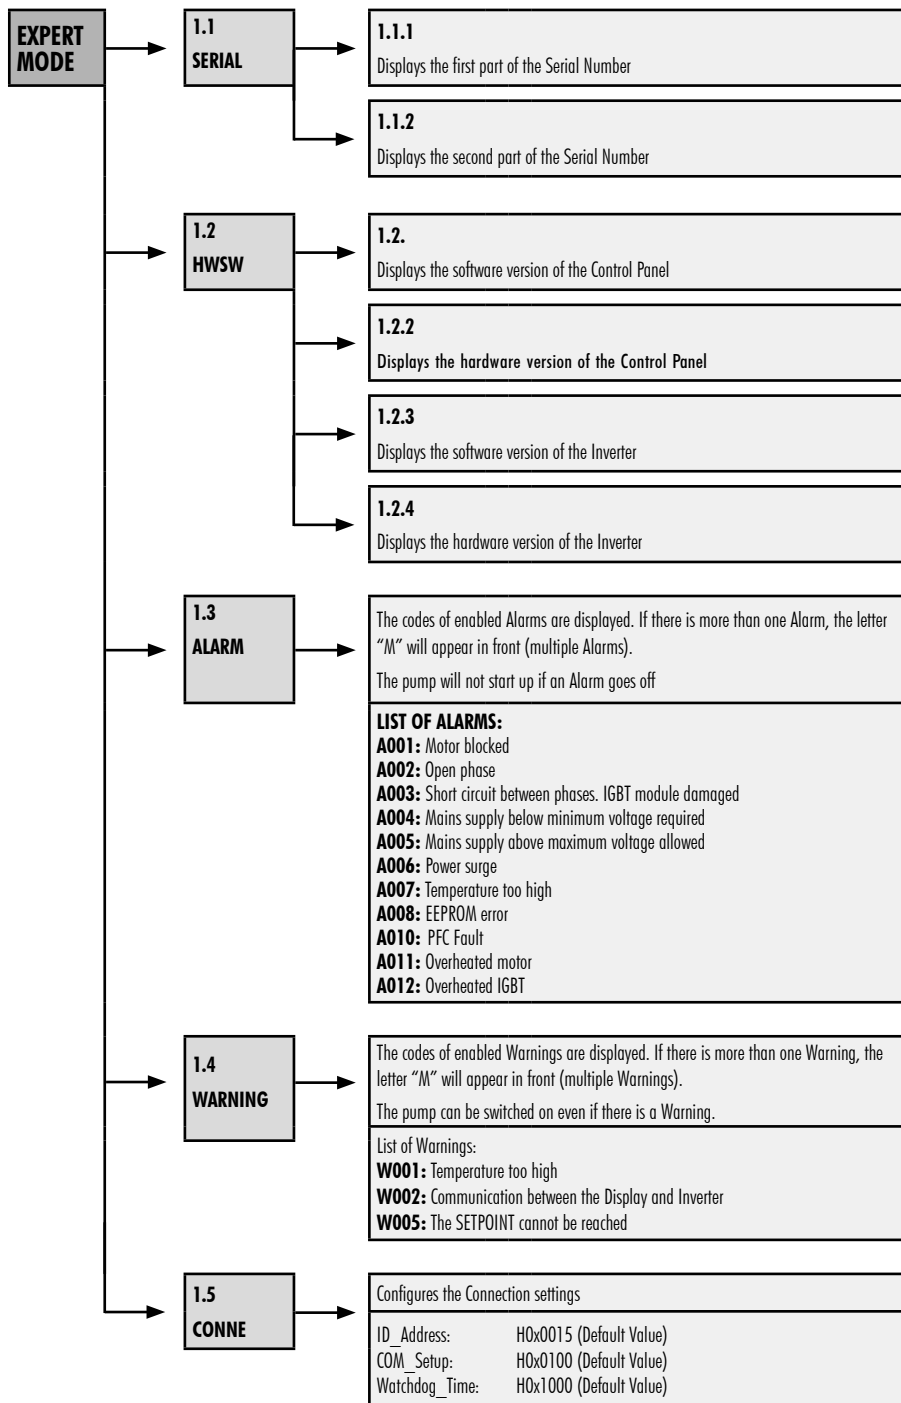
EXPERT MODE

1.1
SERIAL

1.1.1
Displays the first part of the Serial Number

1.1.2
Displays the second part of the Serial Number

1.2
HWSW

1.2.
Displays the software version of the Control Panel

1.2.2
Displays the hardware version of the Control Panel

1.2.3
Displays the software version of the Inverter

1.2.4
Displays the hardware version of the Inverter

1.3
ALARM

The codes of enabled Alarms are displayed. If there is more than one Alarm, the letter "M" will appear in front (multiple Alarms).

The pump will not start up if an Alarm goes off

LIST OF ALARMS:
A001: Motor blocked
A002: Open phase
A003: Short circuit between phases. IGBT module damaged
A004: Mains supply below minimum voltage required
A005: Mains supply above maximum voltage allowed
A006: Power surge
A007: Temperature too high
A008: EEPROM error
A010: PFC Fault
A011: Overheated motor
A012: Overheated IGBT

1.4
WARNING

The codes of enabled Warnings are displayed. If there is more than one Warning, the letter "M" will appear in front (multiple Warnings).

The pump can be switched on even if there is a Warning.

List of Warnings:
W001: Temperature too high
W002: Communication between the Display and Inverter
W005: The SETPOINT cannot be reached

1.5
CONNE

Configures the Connection settings

ID_Address: H0x0015 (Default Value)
COM_Setup: H0x0100 (Default Value)
Watchdog_Time: H0x1000 (Default Value)